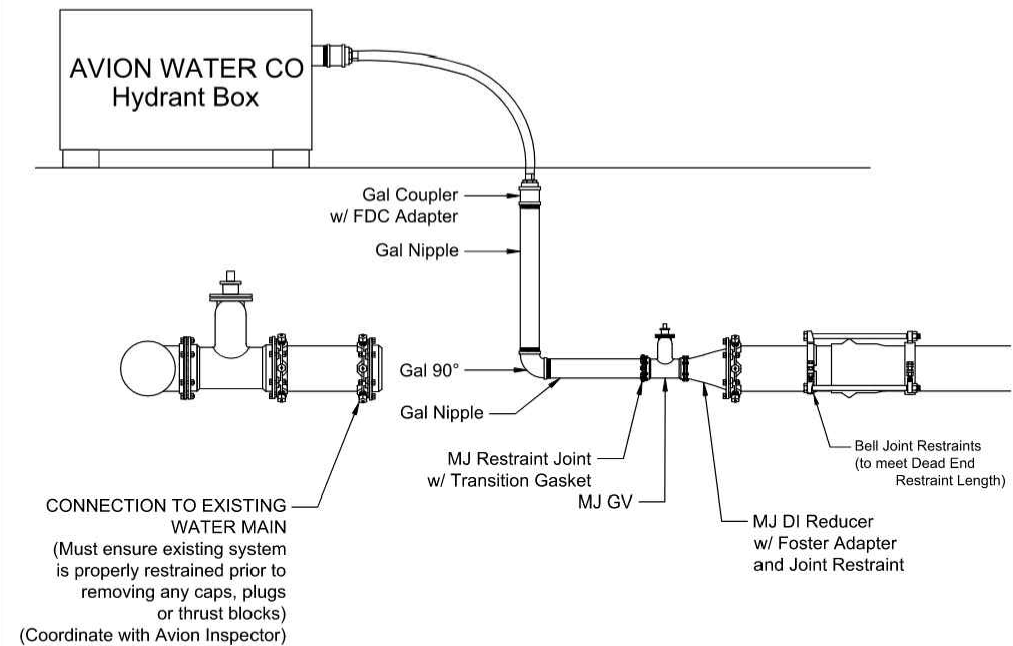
AVION WATER CO
Hydrant Box

Gal Coupler
w/ FDC Adapter

Gal Nipple

Gal 90°

Gal Nipple

MJ Restraint Joint
w/ Transition Gasket

MJ GV

MJ DI Reducer
w/ Foster Adapter
and Joint Restraint

Bell Joint Restraints
(to meet Dead End
Restraint Length)

CONNECTION TO EXISTING
WATER MAIN
(Must ensure existing system
is properly restrained prior to
removing any caps, plugs
or thrust blocks)
(Coordinate with Avion Inspector)